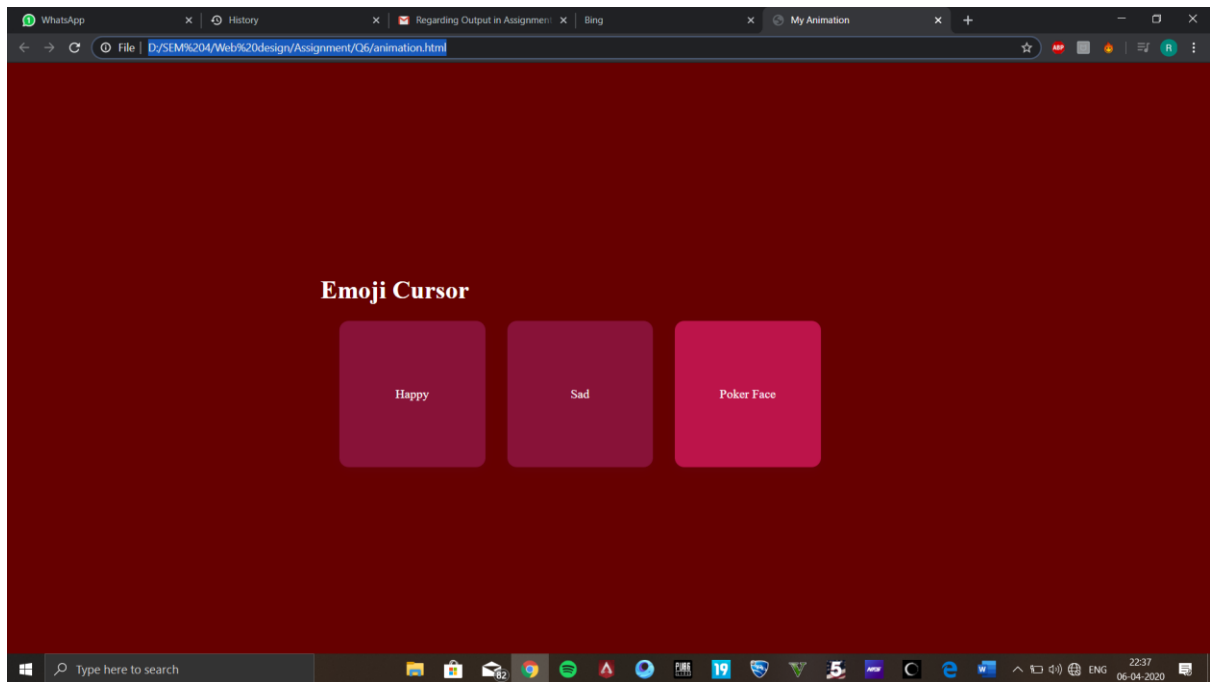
WhatsApp × History × Regarding Output in Assignment × Bing × My Animation × +

File | D:/SEM%204/Web%20design/Assignment/Q6/animation.html

Emoji Cursor

Happy

Sad

Poker Face

Type here to search

82

19

5

ENG 22:37 06-04-2020